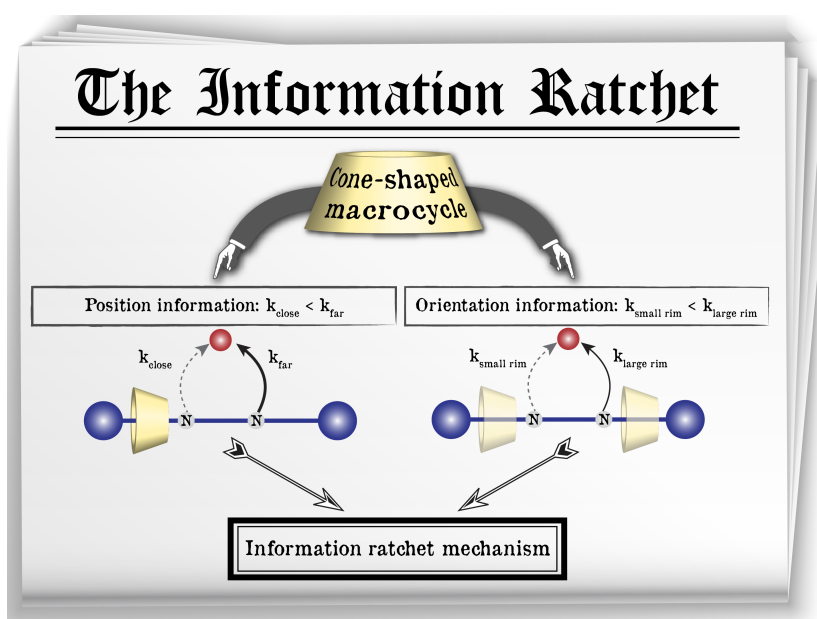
The Information Ratchet

Cone-shaped macrocycle

Position information: $k_{close} < k_{far}$

Orientation information: $k_{small\ rim} < k_{large\ rim}$

$k_{close}$

$k_{far}$

N

N

$k_{small\ rim}$

$k_{large\ rim}$

N

N

Information ratchet mechanism